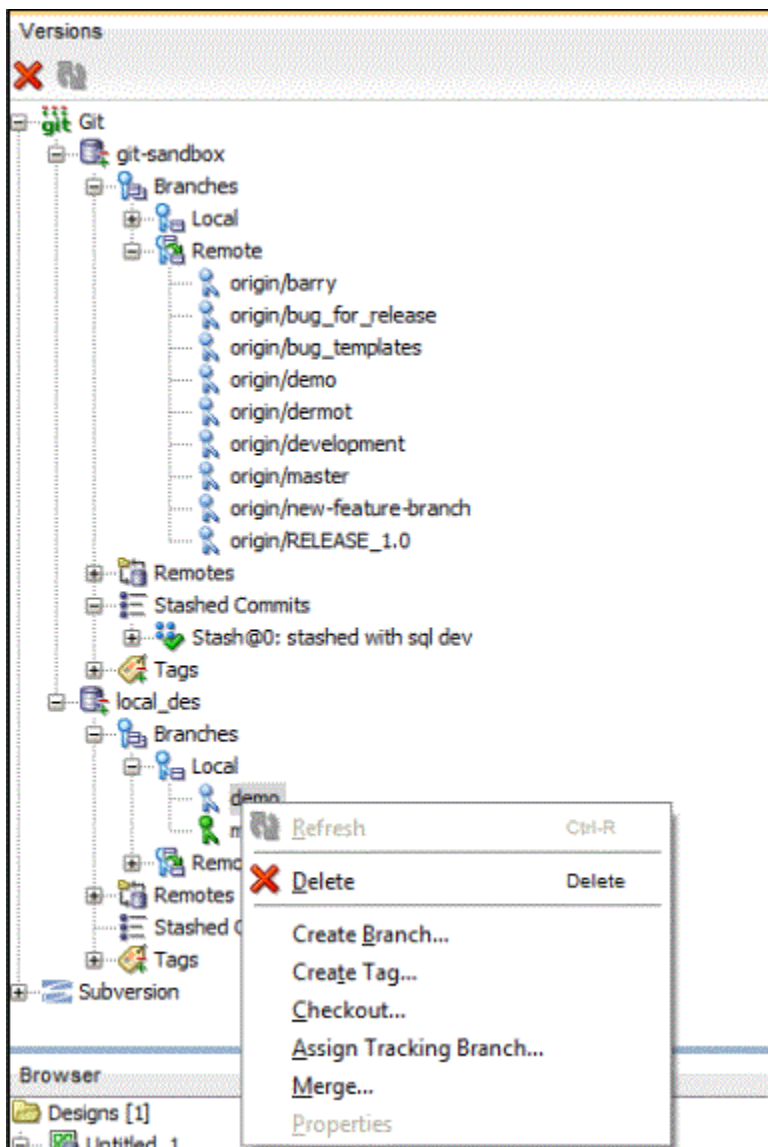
Versions

Git
git-sandbox
Branches
Local
Remote
origin/barry
origin/bug_for_release
origin/bug_templates
origin/demo
origin/dermot
origin/development
origin/master
origin/new-feature-branch
origin/RELEASE_1.0
Remotes
Stashed Commits
Stash@0: stashed with sql dev
Tags
local_des
Branches
Local
demo
m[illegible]
Remo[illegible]
Remotes
Stashed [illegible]
Tags
Subversion

Refresh Ctrl-R
Delete Delete
Create Branch...
Create Tag...
Checkout...
Assign Tracking Branch...
Merge...
Properties

Browser
Designs [1]
Untitled_1